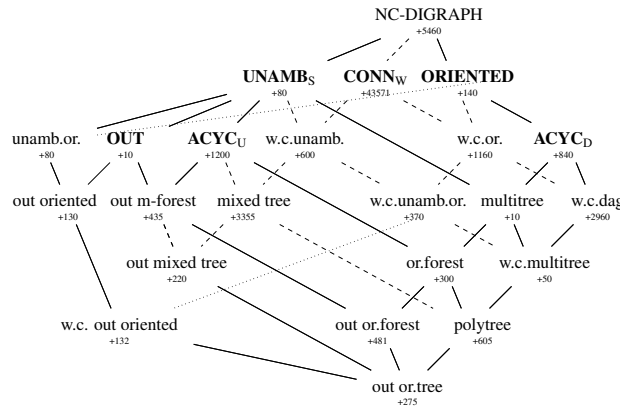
NC-DIGRAPH
+5460

UNAMB$_S$
+80

CONN$_W$
+43571

ORIENTED
+140

unamb.or.
+80

OUT
+10

ACYC$_U$
+1200

w.c.unamb.
+600

w.c.or.
+1160

ACYC$_D$
+840

out oriented
+130

out m-forest
+435

mixed tree
+3355

w.c.unamb.or.
+370

multitree
+10

w.c.dag
+2960

out mixed tree
+220

or.forest
+300

w.c.multitree
+50

w.c. out oriented
+132

out or.forest
+481

polytree
+605

out or.tree
+275